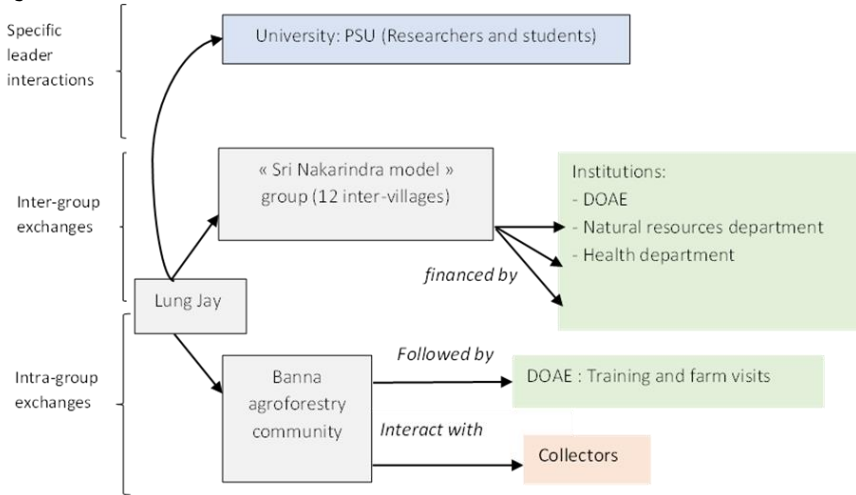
Specific leader interactions

University: PSU (Researchers and students)

Inter-group exchanges

« Sri Nakarindra model » group (12 inter-villages)

Institutions:
- DOAE
- Natural resources department
- Health department

financed by

Lung Jay

Intra-group exchanges

Banna agroforestry community

Followed by

DOAE : Training and farm visits

Interact with

Collectors